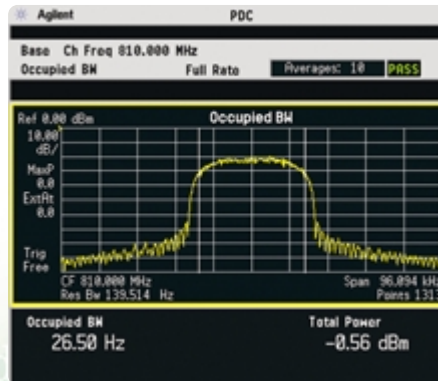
Agilent PDC

Base Ch Freq 810.000 MHz
Occupied BW Full Rate Averages: 10 PASS

Ref 0.00 dBm Occupied BW
10.00 dB/
MaxP 0.0
ExtAt 0.0
Trig Free
CF 810.000 MHz
Res Bw 139.514 Hz
Span 96.094 kHz
Points 131

Occupied BW
26.50 Hz
Total Power
-0.56 dBm